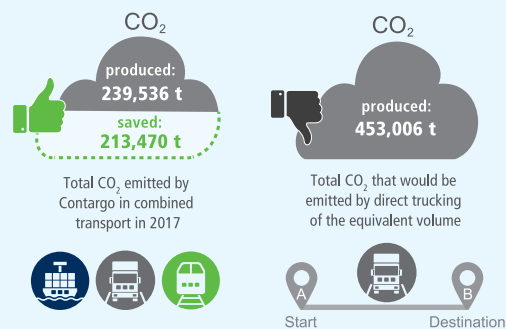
$CO_2$

produced:
239,536 t

saved:
213,470 t

Total $CO_2$ emitted by Contargo in combined transport in 2017

$CO_2$

produced:
453,006 t

Total $CO_2$ that would be emitted by direct trucking of the equivalent volume

A

B

Start

Destination